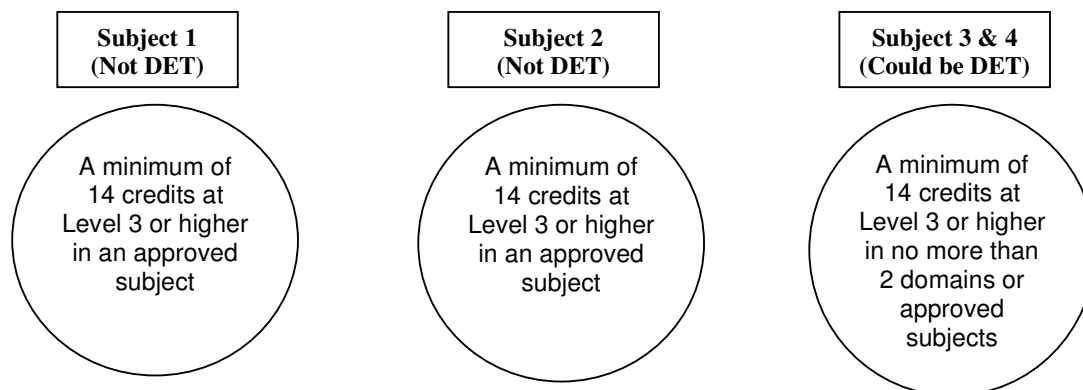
Subject 1
(Not DET)

A minimum of 14 credits at Level 3 or higher in an approved subject

Subject 2
(Not DET)

A minimum of 14 credits at Level 3 or higher in an approved subject

Subject 3 & 4
(Could be DET)

A minimum of 14 credits at Level 3 or higher in no more than 2 domains or approved subjects